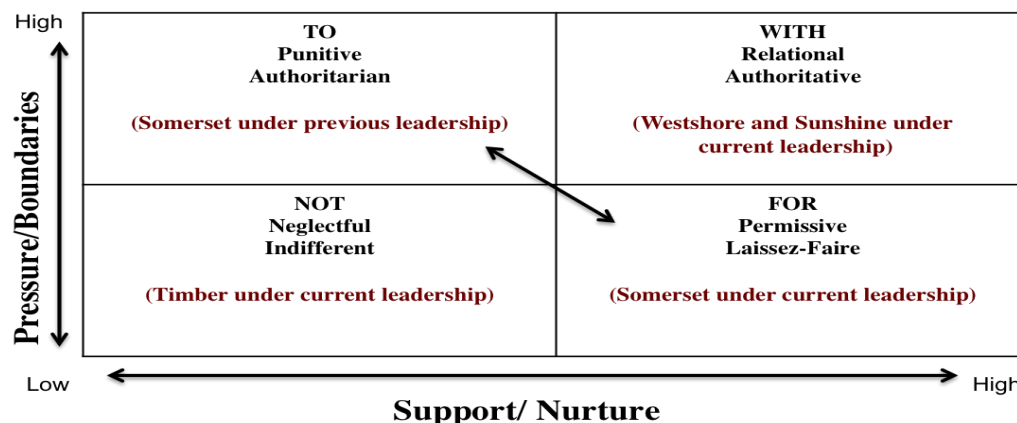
High

Pressure/Boundaries

| TO<br>Punitive<br>Authoritarian<br><br>(Somerset under previous leadership) | WITH<br>Relational<br>Authoritative<br><br>(Westshore and Sunshine under current leadership) |
|---|---|
| NOT<br>Neglectful<br>Indifferent<br><br>(Timber under current leadership) | FOR<br>Permissive<br>Laissez-Faire<br><br>(Somerset under current leadership) |

Low

High

Support/ Nurture